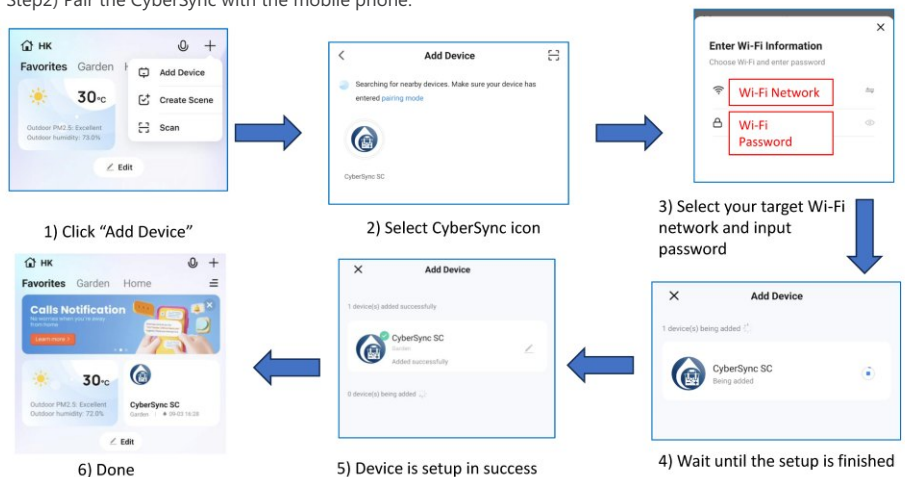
Step2) Pair the CyberSync with the mobile phone.

HK
Favorites Garden
30℃
Outdoor PM2.5: Excellent
Outdoor humidity: 73.0%
Edit
Add Device
Create Scene
Scan

1) Click "Add Device"

Add Device
Searching for nearby devices. Make sure your device has entered pairing mode
CyberSync SC

2) Select CyberSync icon

Enter Wi-Fi Information
Choose Wi-Fi and enter password
Wi-Fi Network
Wi-Fi Password

3) Select your target Wi-Fi network and input password

Add Device
1 device(s) being added
CyberSync SC
Being added

4) Wait until the setup is finished

Add Device
1 device(s) added successfully
CyberSync SC
Garden
Added successfully
0 device(s) being added

5) Device is setup in success

HK
Favorites Garden Home
Calls Notification
Learn more
30℃
Outdoor PM2.5: Excellent
Outdoor humidity: 72.0%
CyberSync SC
Garden
Edit

6) Done